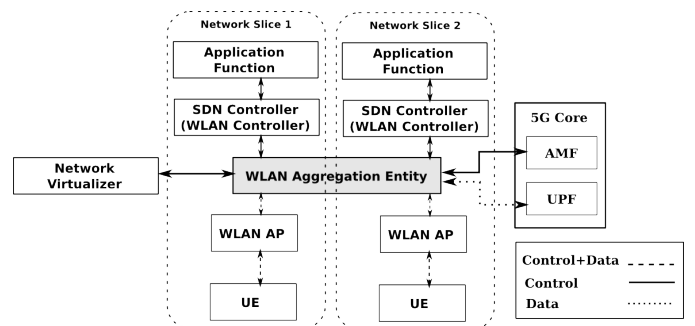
Network Slice 1

Network Slice 2

Application Function

Application Function

SDN Controller (WLAN Controller)

SDN Controller (WLAN Controller)

5G Core

Network Virtualizer

WLAN Aggregation Entity

AMF

UPF

WLAN AP

WLAN AP

UE

UE

Control+Data

Control

Data